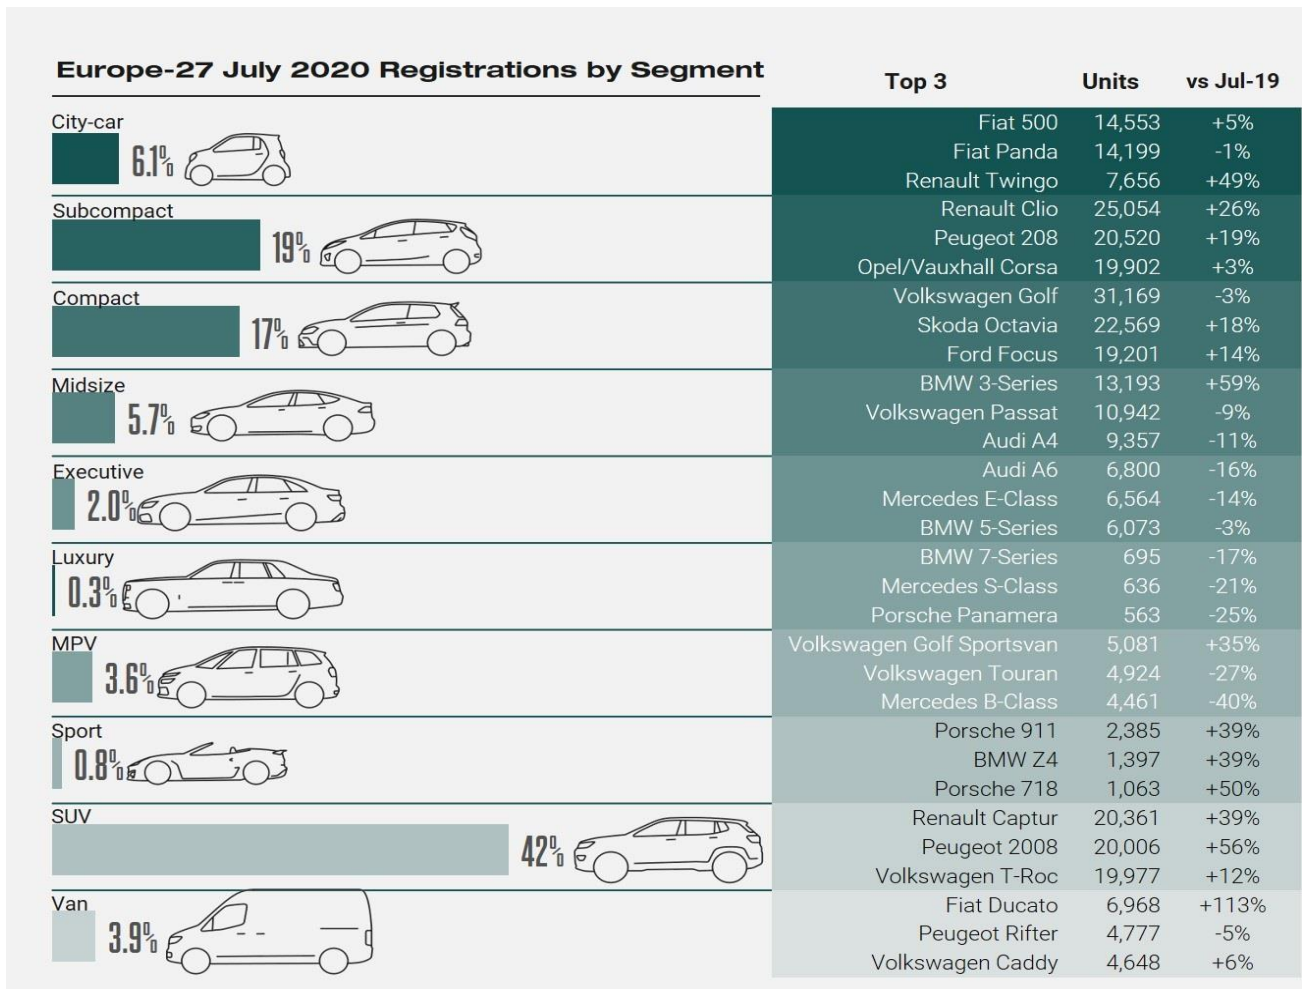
Europe-27 July 2020 Registrations by Segment

City-car 6.1%
Subcompact 19%
Compact 17%
Midsize 5.7%
Executive 2.0%
Luxury 0.3%
MPV 3.6%
Sport 0.8%
SUV 42%
Van 3.9%

| Top 3 | Units | vs Jul-19 |
|---|---|---|
| Fiat 500 | 14,553 | +5% |
| Fiat Panda | 14,199 | -1% |
| Renault Twingo | 7,656 | +49% |
| Renault Clio | 25,054 | +26% |
| Peugeot 208 | 20,520 | +19% |
| Opel/Vauxhall Corsa | 19,902 | +3% |
| Volkswagen Golf | 31,169 | -3% |
| Skoda Octavia | 22,569 | +18% |
| Ford Focus | 19,201 | +14% |
| BMW 3-Series | 13,193 | +59% |
| Volkswagen Passat | 10,942 | -9% |
| Audi A4 | 9,357 | -11% |
| Audi A6 | 6,800 | -16% |
| Mercedes E-Class | 6,564 | -14% |
| BMW 5-Series | 6,073 | -3% |
| BMW 7-Series | 695 | -17% |
| Mercedes S-Class | 636 | -21% |
| Porsche Panamera | 563 | -25% |
| Volkswagen Golf Sportsvan | 5,081 | +35% |
| Volkswagen Touran | 4,924 | -27% |
| Mercedes B-Class | 4,461 | -40% |
| Porsche 911 | 2,385 | +39% |
| BMW Z4 | 1,397 | +39% |
| Porsche 718 | 1,063 | +50% |
| Renault Captur | 20,361 | +39% |
| Peugeot 2008 | 20,006 | +56% |
| Volkswagen T-Roc | 19,977 | +12% |
| Fiat Ducato | 6,968 | +113% |
| Peugeot Rifter | 4,777 | -5% |
| Volkswagen Caddy | 4,648 | +6% |